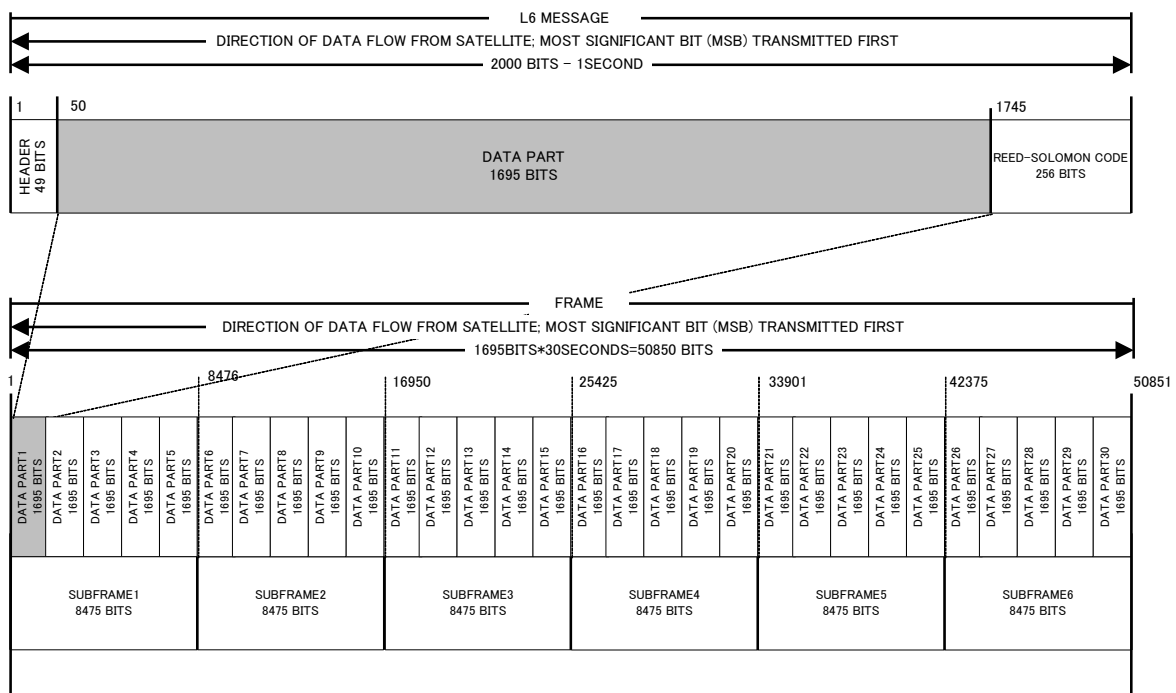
L6 MESSAGE

DIRECTION OF DATA FLOW FROM SATELLITE; MOST SIGNIFICANT BIT (MSB) TRANSMITTED FIRST

2000 BITS - 1SECOND

1 50 1745

HEADER 49 BITS

DATA PART 1695 BITS

REED-SOLOMON CODE 256 BITS

FRAME

DIRECTION OF DATA FLOW FROM SATELLITE; MOST SIGNIFICANT BIT (MSB) TRANSMITTED FIRST

1695BITS*30SECONDS=50850 BITS

1 8476 16950 25425 33901 42375 50851

DATA PART1 1695 BITS
DATA PART2 1695 BITS
DATA PART3 1695 BITS
DATA PART4 1695 BITS
DATA PART5 1695 BITS
DATA PART6 1695 BITS
DATA PART7 1695 BITS
DATA PART8 1695 BITS
DATA PART9 1695 BITS
DATA PART10 1695 BITS
DATA PART11 1695 BITS
DATA PART12 1695 BITS
DATA PART13 1695 BITS
DATA PART14 1695 BITS
DATA PART15 1695 BITS
DATA PART16 1695 BITS
DATA PART17 1695 BITS
DATA PART18 1695 BITS
DATA PART19 1695 BITS
DATA PART20 1695 BITS
DATA PART21 1695 BITS
DATA PART22 1695 BITS
DATA PART23 1695 BITS
DATA PART24 1695 BITS
DATA PART25 1695 BITS
DATA PART26 1695 BITS
DATA PART27 1695 BITS
DATA PART28 1695 BITS
DATA PART29 1695 BITS
DATA PART30 1695 BITS

SUBFRAME1 8475 BITS
SUBFRAME2 8475 BITS
SUBFRAME3 8475 BITS
SUBFRAME4 8475 BITS
SUBFRAME5 8475 BITS
SUBFRAME6 8475 BITS